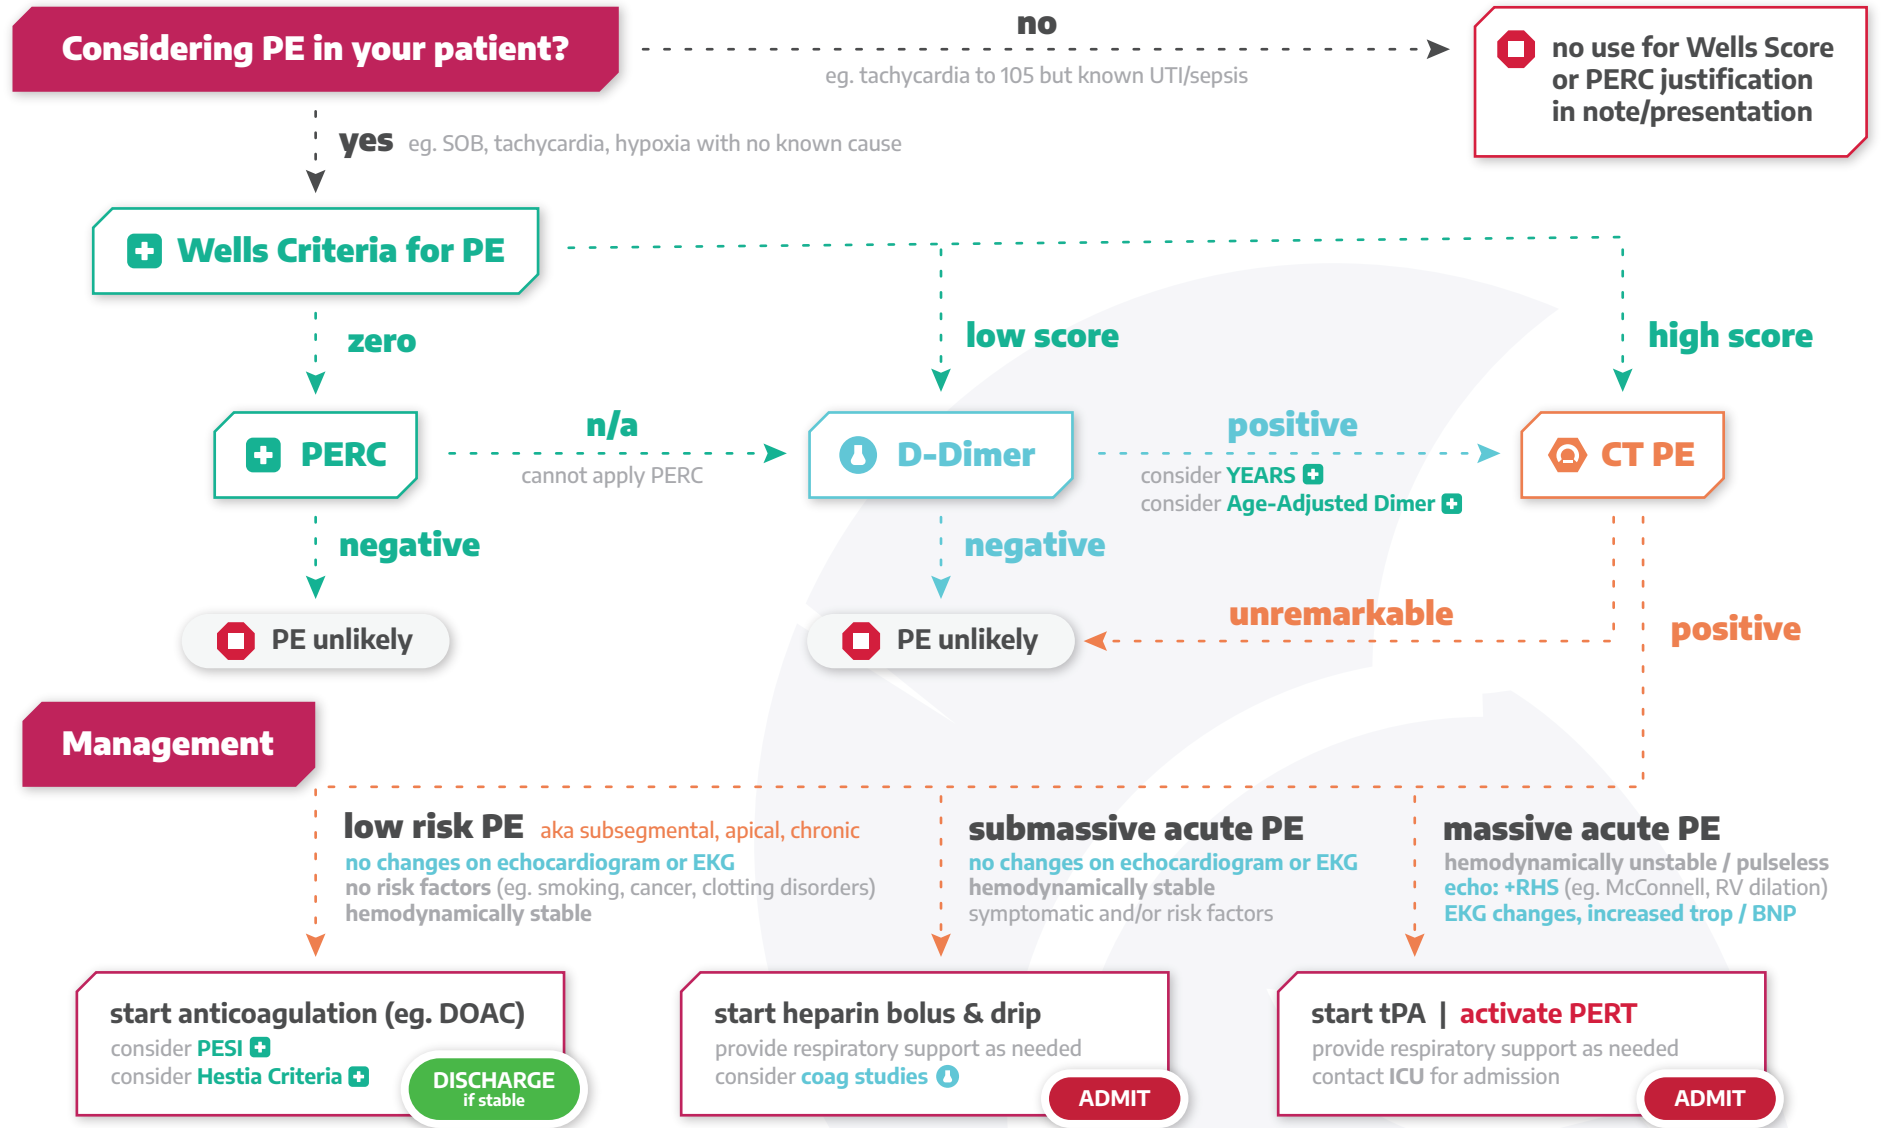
Considering PE in your patient?

no

eg. tachycardia to 105 but known UTI/sepsis

no use for Wells Score or PERC justification in note/presentation

yes eg. SOB, tachycardia, hypoxia with no known cause

Wells Criteria for PE

zero

low score

high score

PERC

n/a

cannot apply PERC

D-Dimer

positive

consider YEARS
consider Age-Adjusted Dimer

CT PE

negative

negative

PE unlikely

PE unlikely

unremarkable

positive

Management

low risk PE aka subsegmental, apical, chronic
no changes on echocardiogram or EKG
no risk factors (eg. smoking, cancer, clotting disorders)
hemodynamically stable

submassive acute PE
no changes on echocardiogram or EKG
hemodynamically stable
symptomatic and/or risk factors

massive acute PE
hemodynamically unstable / pulseless
echo: +RHS (eg. McConnell, RV dilation)
EKG changes, increased trop / BNP

start anticoagulation (eg. DOAC)
consider PESI
consider Hestia Criteria
DISCHARGE if stable

start heparin bolus & drip
provide respiratory support as needed
consider coag studies
ADMIT

start tPA | activate PERT
provide respiratory support as needed
contact ICU for admission
ADMIT